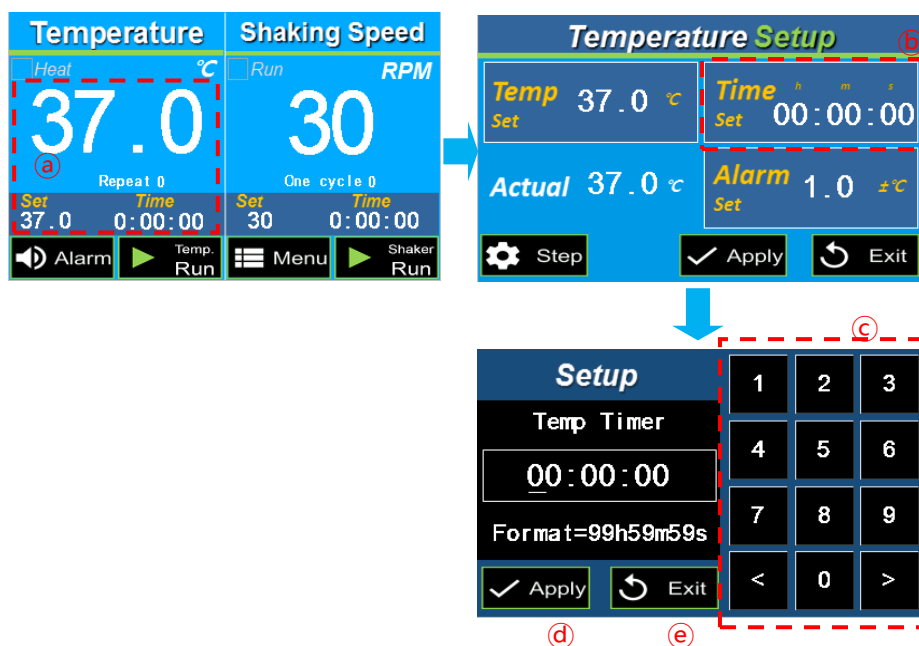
Temperature
Heat ℃
37.0
ⓐ
Repeat 0
Set 37.0
Time 0:00:00
Alarm
Temp. Run

Shaking Speed
Run RPM
30
One cycle 0
Set 30
Time 0:00:00
Menu
Shaker Run

Temperature Setup
ⓑ
Temp Set 37.0 ℃
Time Set h m s 00:00:00
Actual 37.0 ℃
Alarm Set 1.0 ±℃
Step
Apply
Exit

Setup
Temp Timer
00:00:00
Format=99h59m59s
Apply
Exit
ⓓ ⓔ

ⓒ
| 1 | 2 | 3 |
|---|---|---|
| 4 | 5 | 6 |
| 7 | 8 | 9 |
| < | 0 | > |